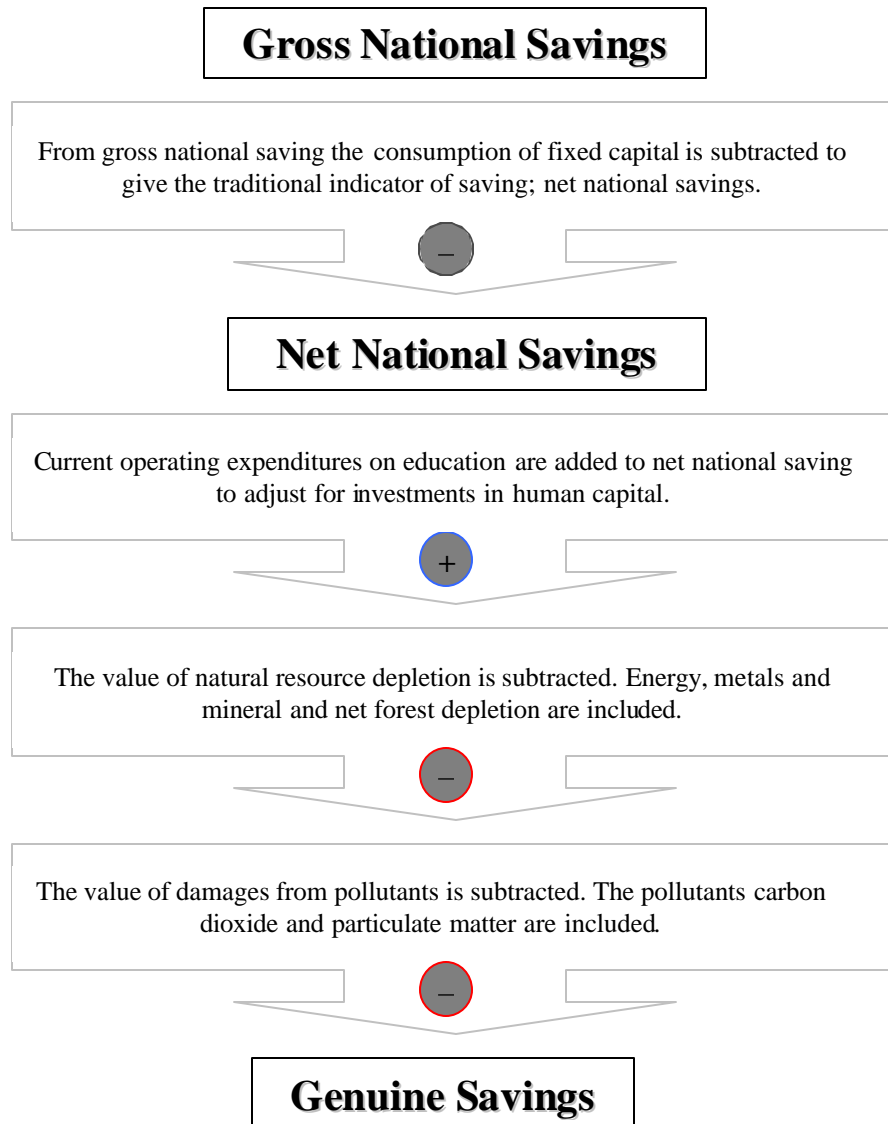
Gross National Savings

From gross national saving the consumption of fixed capital is subtracted to give the traditional indicator of saving; net national savings.

–

Net National Savings

Current operating expenditures on education are added to net national saving to adjust for investments in human capital.

+

The value of natural resource depletion is subtracted. Energy, metals and mineral and net forest depletion are included.

–

The value of damages from pollutants is subtracted. The pollutants carbon dioxide and particulate matter are included.

–

Genuine Savings